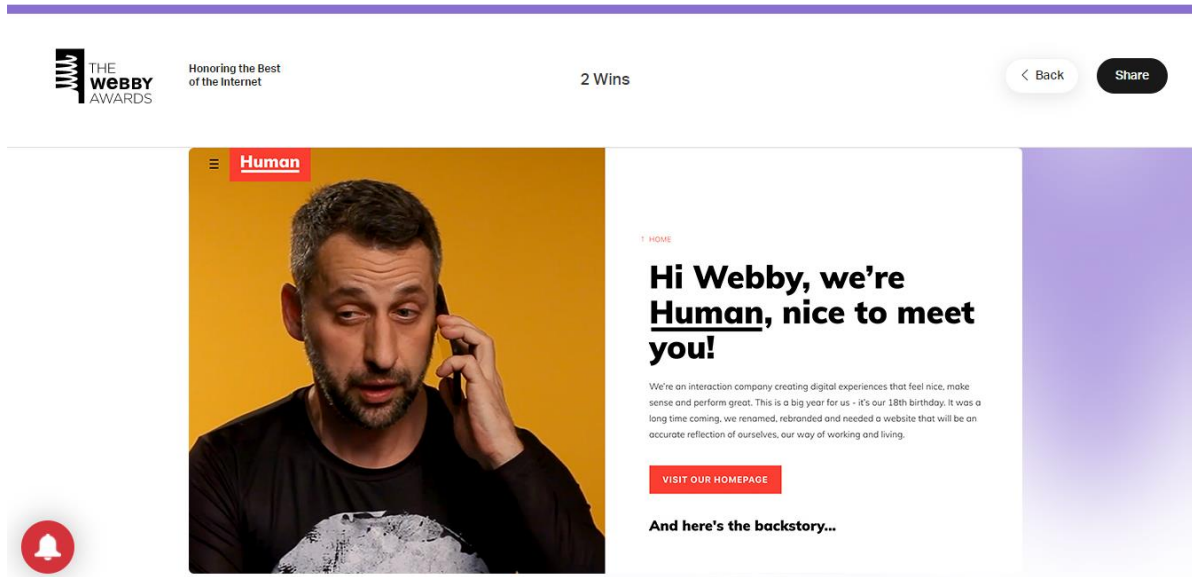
THE WEBBY AWARDS

Honoring the Best of the Internet

2 Wins

< Back

Share

Human

↑ HOME

Hi Webby, we're Human, nice to meet you!

We're an interaction company creating digital experiences that feel nice, make sense and perform great. This is a big year for us - it's our 18th birthday. It was a long time coming, we renamed, rebranded and needed a website that will be an accurate reflection of ourselves, our way of working and living.

VISIT OUR HOMEPAGE

And here's the backstory...